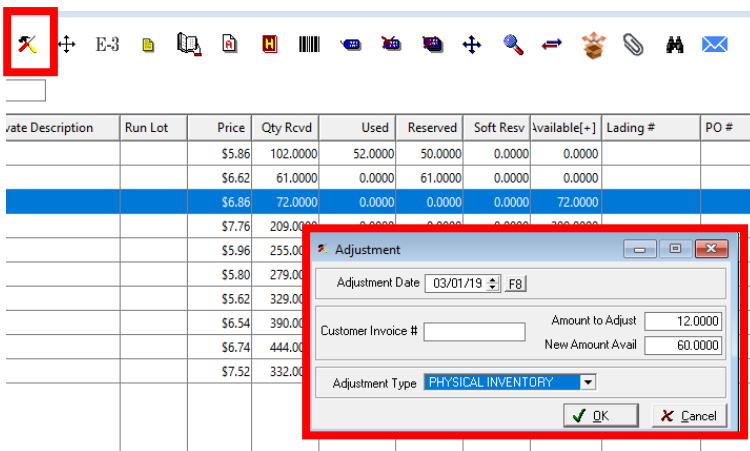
E-3

| vate Description | Run Lot | Price | Qty Rcvd | Used | Reserved | Soft Resv | Available[+] | Lading # | PO # |
|---|---|---|---|---|---|---|---|---|---|
| | | $5.86 | 102.0000 | 52.0000 | 50.0000 | 0.0000 | 0.0000 | | |
| | | $6.62 | 61.0000 | 0.0000 | 61.0000 | 0.0000 | 0.0000 | | |
| | | $6.86 | 72.0000 | 0.0000 | 0.0000 | 0.0000 | 72.0000 | | |
| | | $7.76 | 209.000 | | | | | | |
| | | $5.96 | 255.00 | | | | | | |
| | | $5.80 | 279.00 | | | | | | |
| | | $5.62 | 329.00 | | | | | | |
| | | $6.54 | 390.00 | | | | | | |
| | | $6.74 | 444.00 | | | | | | |
| | | $7.52 | 332.00 | | | | | | |

Adjustment

Adjustment Date 03/01/19 F8

Customer Invoice #

Amount to Adjust 12.0000

New Amount Avail 60.0000

Adjustment Type PHYSICAL INVENTORY

OK

Cancel